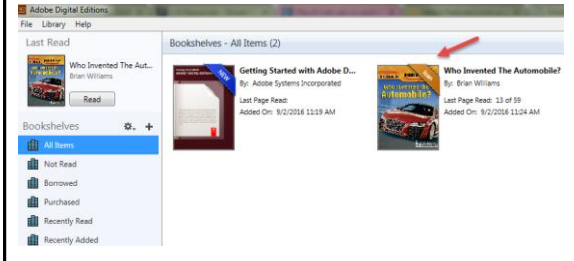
Adobe Digital Editions
File Library Help

Last Read
Who Invented The Aut...
Brian Williams
Read

Bookshelves
All Items
Not Read
Borrowed
Purchased
Recently Read
Recently Added

Bookshelves - All Items (2)

NEW
Getting Started with Adobe D...
By: Adobe Systems Incorporated
Last Page Read:
Added On: 9/2/2016 11:19 AM

Who Invented The Automobile?
By: Brian Williams
Last Page Read: 13 of 59
Added On: 9/2/2016 11:24 AM